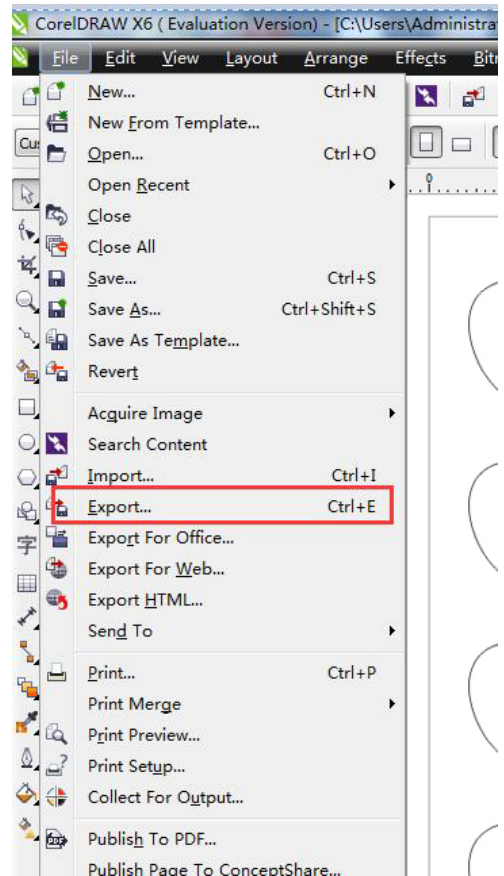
CorelDRAW X6 ( Evaluation Version) - [C:\Users\Administra

File Edit View Layout Arrange Effects Bitr

Cu

New... Ctrl+N
New From Template...
Open... Ctrl+O
Open Recent
Close
Close All
Save... Ctrl+S
Save As... Ctrl+Shift+S
Save As Template...
Revert
Acquire Image
Search Content
Import... Ctrl+I
Export... Ctrl+E
Export For Office...
Export For Web...
Export HTML...
Send To
Print... Ctrl+P
Print Merge
Print Preview...
Print Setup...
Collect For Output...
Publish To PDF...
Publish Page To ConceptShare...

字